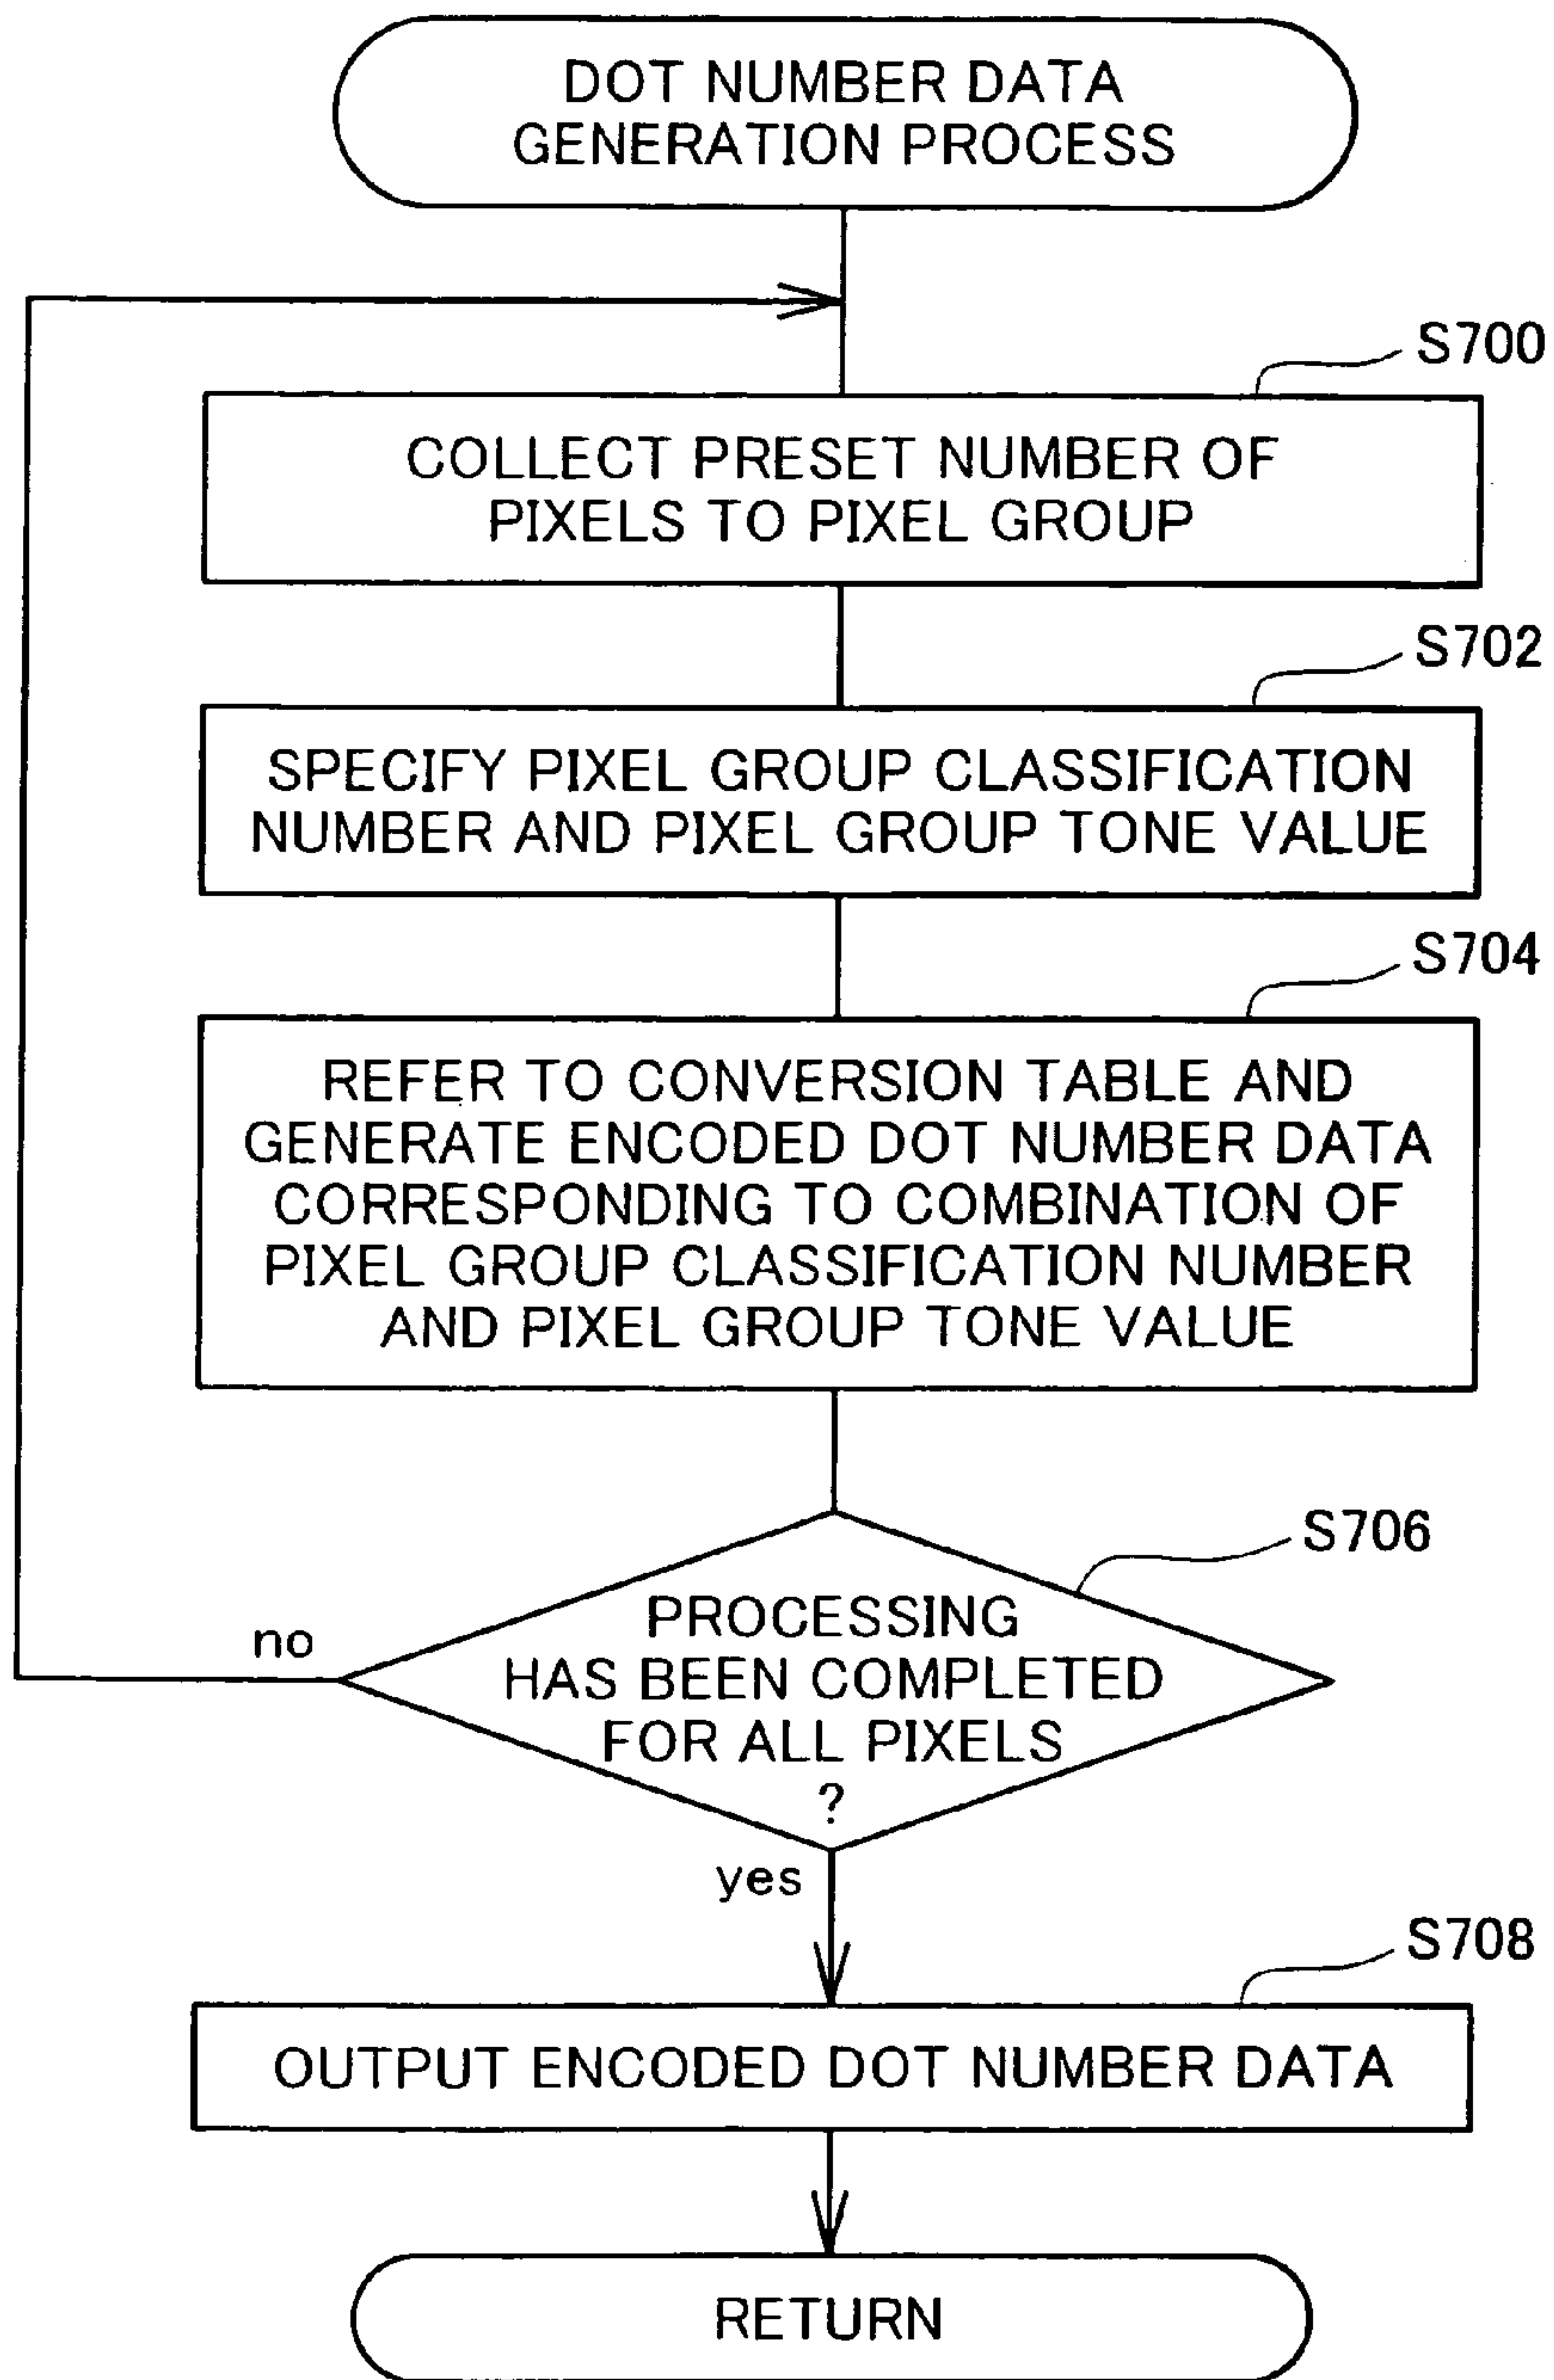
DOT NUMBER DATA GENERATION PROCESS

S700

COLLECT PRESET NUMBER OF PIXELS TO PIXEL GROUP

S702

SPECIFY PIXEL GROUP CLASSIFICATION NUMBER AND PIXEL GROUP TONE VALUE

S704

REFER TO CONVERSION TABLE AND GENERATE ENCODED DOT NUMBER DATA CORRESPONDING TO COMBINATION OF PIXEL GROUP CLASSIFICATION NUMBER AND PIXEL GROUP TONE VALUE

S706

PROCESSING HAS BEEN COMPLETED FOR ALL PIXELS ?

no

yes

S708

OUTPUT ENCODED DOT NUMBER DATA

RETURN